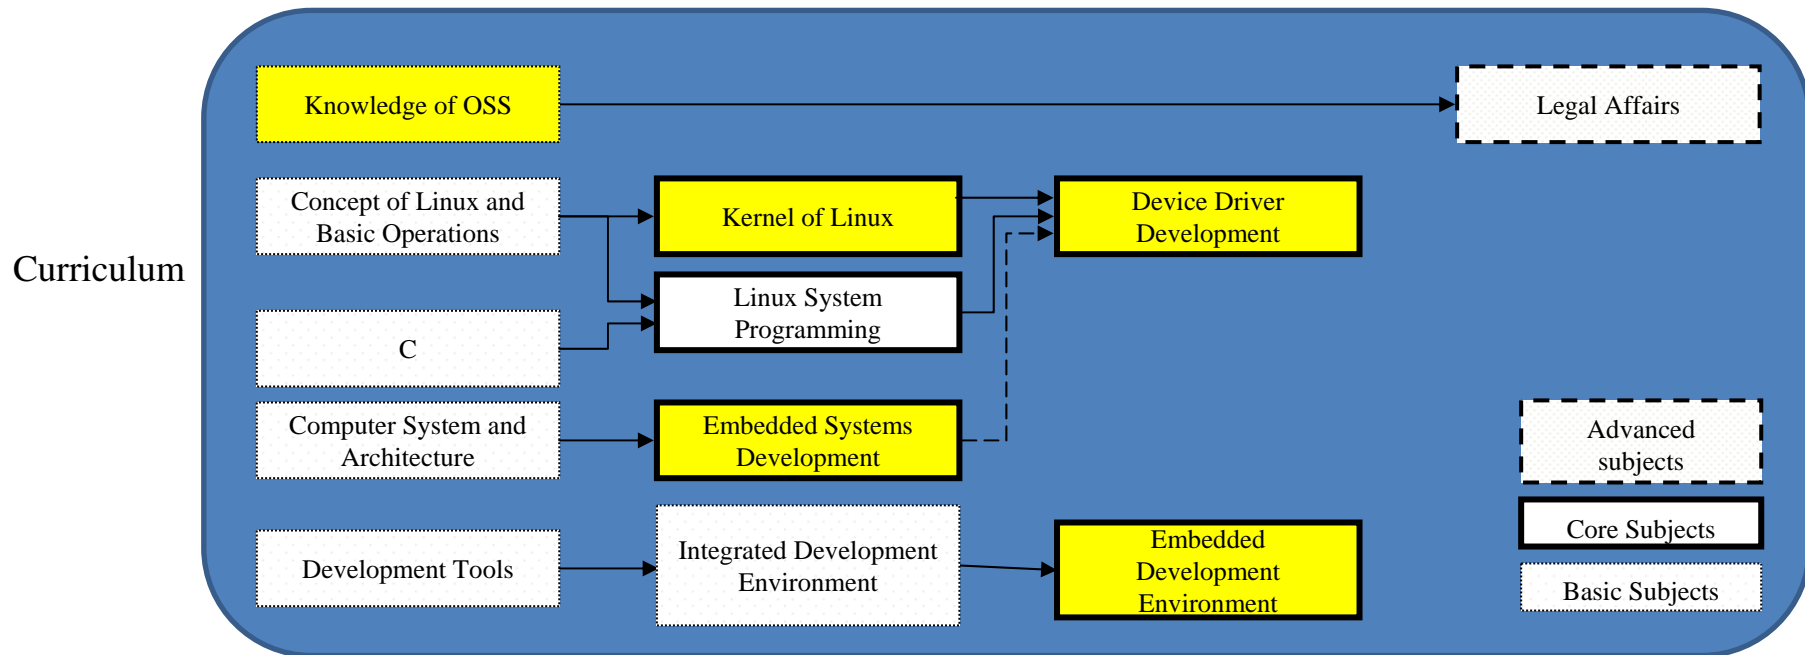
Curriculum

Knowledge of OSS

Legal Affairs

Concept of Linux and Basic Operations

Kernel of Linux

Device Driver Development

Linux System Programming

C

Computer System and Architecture

Embedded Systems Development

Advanced subjects

Core Subjects

Basic Subjects

Development Tools

Integrated Development Environment

Embedded Development Environment